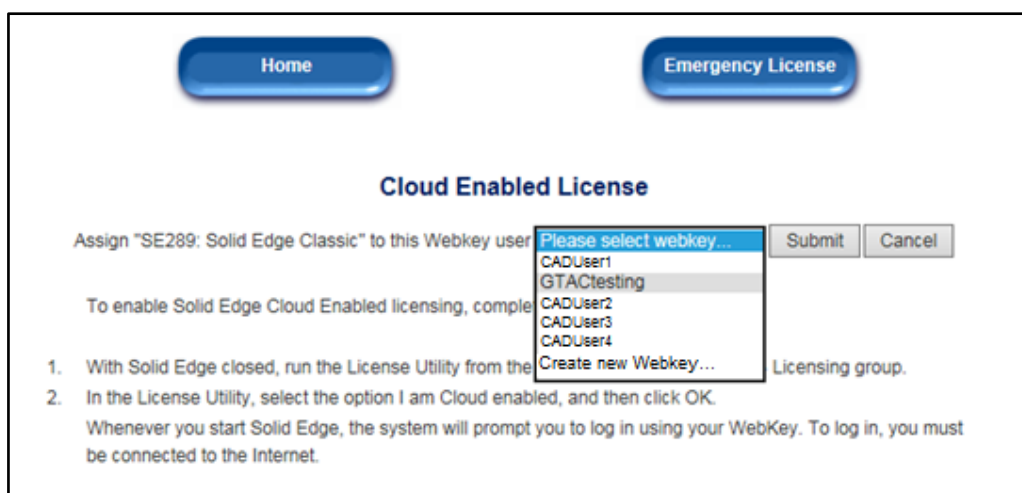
Home

Emergency License

Cloud Enabled License

Assign "SE289: Solid Edge Classic" to this Webkey user

Please select webkey...
CADUser1
GTACtesting
CADUser2
CADUser3
CADUser4
Create new Webkey...

Submit

Cancel

To enable Solid Edge Cloud Enabled licensing, comple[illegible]

1. With Solid Edge closed, run the License Utility from the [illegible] Licensing group.
2. In the License Utility, select the option I am Cloud enabled, and then click OK.
Whenever you start Solid Edge, the system will prompt you to log in using your WebKey. To log in, you must be connected to the Internet.